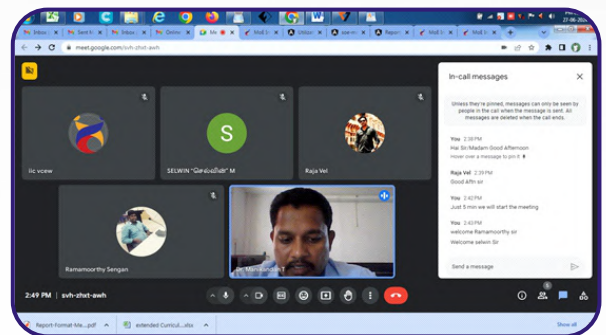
Inbox | Sent | Online | Me | Mail | Unblam | Report | Mail | Mail

meet.google.com/svh-zhxt-awh

llc vcew

S

SELWIN "செல்வின்" M

Raja Vel

Ramamoorthy Sengan

Dr. Manikandan T

In-call messages

Unless they're pinned, messages can only be seen by people in the call when the message is sent. All messages are deleted when the call ends.

You 2:38 PM
Hai Sir/Madam Good Afternoon
Hover over a message to pin it

Raja Vel 2:39 PM
Good Aftn sir

You 2:42 PM
Just 5 min we will start the meeting

You 2:43 PM
welcome Ramamoorthy sir
Welcome selwin Sir

Send a message

2:49 PM | svh-zhxt-awh

5

Report-Format-Me....pdf

extended Curricul....xlsx

Show all

27-06-2024